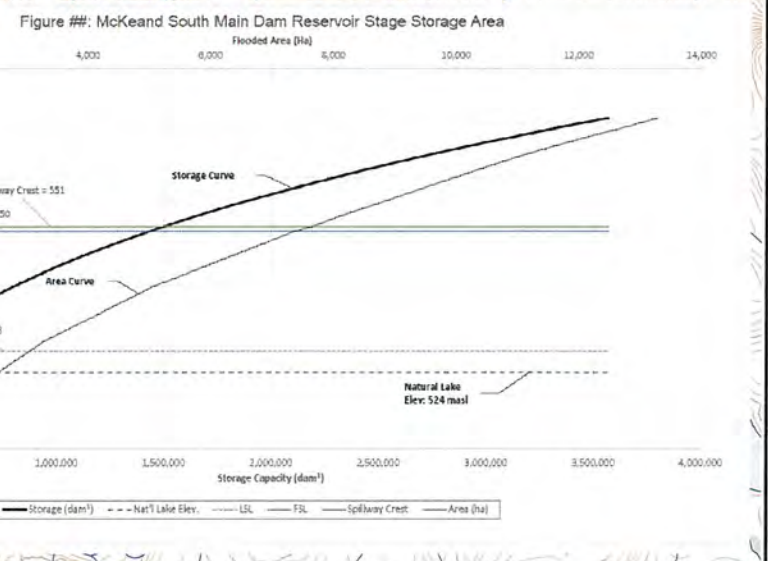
Figure ##: McKeand South Main Dam Reservoir Stage Storage Area

Flooded Area (Ha)

4,000 6,000 8,000 10,000 12,000 14,000

Storage Curve

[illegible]way Crest = 551

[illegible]50

Area Curve

Natural Lake Elev: 524 masl

1,000,000 1,500,000 2,000,000 2,500,000 3,000,000 3,500,000 4,000,000

Storage Capacity (dam$^3$)

Storage (dam$^3$) Nat'l Lake Elev. LSL FSL Spillway Crest Area (ha)